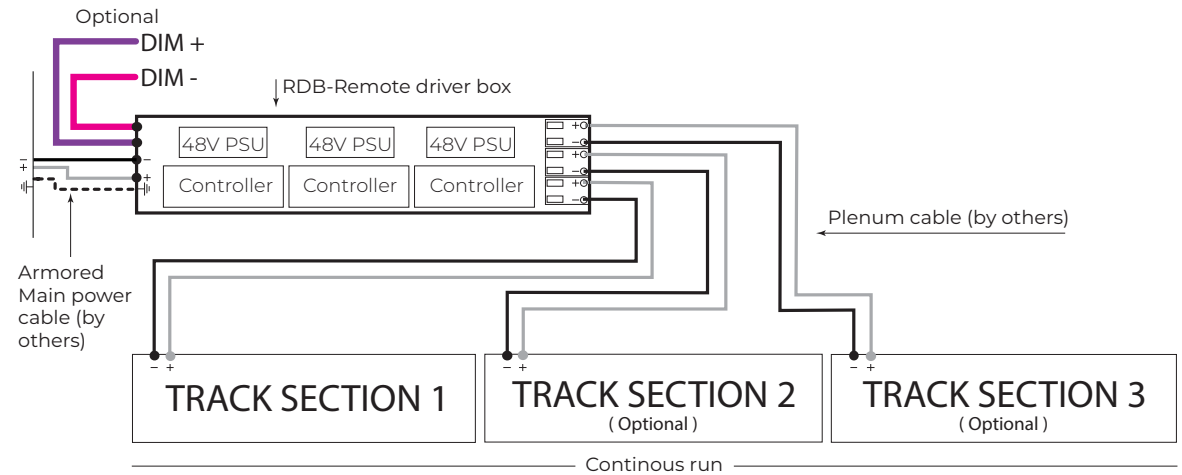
Optional
DIM +
DIM -
RDB-Remote driver box

48V PSU
48V PSU
48V PSU
Controller
Controller
Controller

+
−
+
−
+
−

−
+
−
+

Plenum cable (by others)

Armored Main power cable (by others)

− +
TRACK SECTION 1

− +
TRACK SECTION 2
( Optional )

− +
TRACK SECTION 3
( Optional )

Continous run